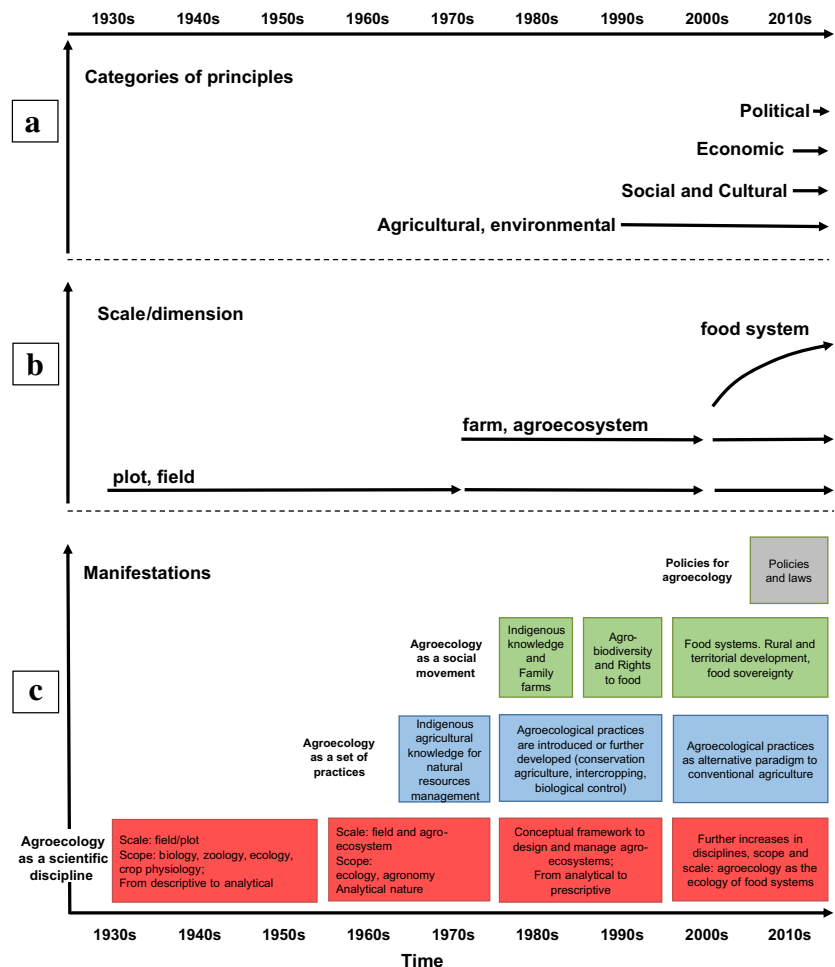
1930s 1940s 1950s 1960s 1970s 1980s 1990s 2000s 2010s

a

Categories of principles

Political

Economic

Social and Cultural

Agricultural, environmental

b

Scale/dimension

food system

farm, agroecosystem

plot, field

c

Manifestations

Policies for agroecology

Policies and laws

Agroecology as a social movement

Indigenous knowledge and Family farms

Agro-biodiversity and Rights to food

Food systems. Rural and territorial development, food sovereignty

Agroecology as a set of practices

Indigenous agricultural knowledge for natural resources management

Agroecological practices are introduced or further developed (conservation agriculture, intercropping, biological control)

Agroecological practices as alternative paradigm to conventional agriculture

Agroecology as a scientific discipline

Scale: field/plot
Scope: biology, zoology, ecology, crop physiology;
From descriptive to analytical

Scale: field and agro-ecosystem
Scope:
ecology, agronomy
Analytical nature

Conceptual framework to design and manage agro-ecosystems;
From analytical to prescriptive

Further increases in disciplines, scope and scale: agroecology as the ecology of food systems

1930s 1940s 1950s 1960s 1970s 1980s 1990s 2000s 2010s

Time